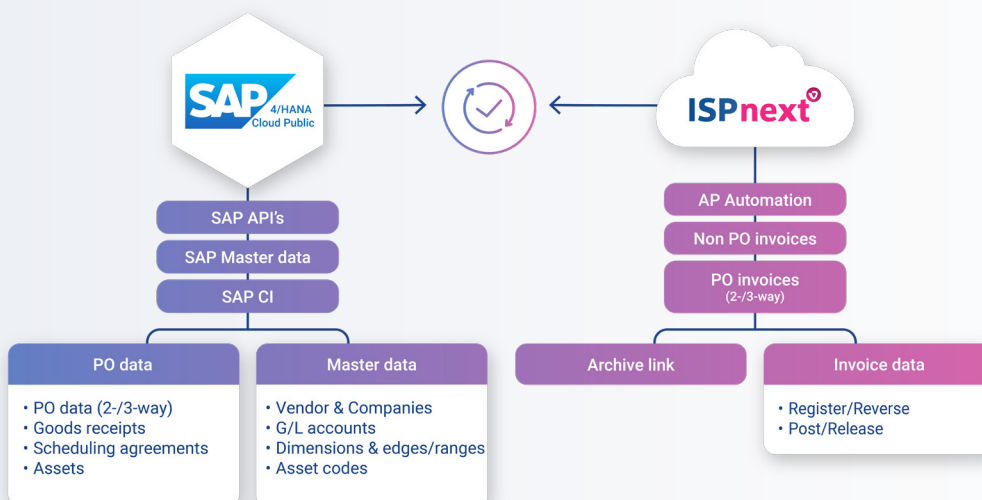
SAP 4/HANA Cloud Public

ISPnext

SAP API's
SAP Master data
SAP CI

AP Automation
Non PO invoices
PO invoices (2-/3-way)

PO data
• PO data (2-/3-way)
• Goods receipts
• Scheduling agreements
• Assets

Master data
• Vendor & Companies
• G/L accounts
• Dimensions & edges/ranges
• Asset codes

Archive link

Invoice data
• Register/Reverse
• Post/Release